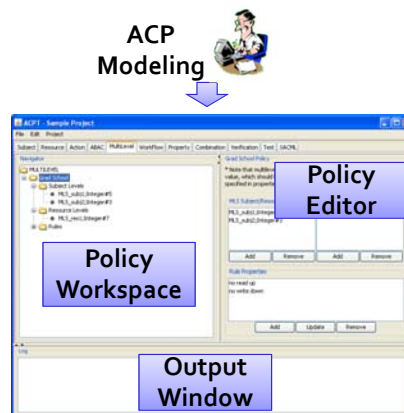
ACP Modeling

ACPT - Sample Project

File Edit Project

Subject Resource Action ABAC MultiLevel Workflow Property Combination Verification Test XACML

Navigator

MULTILEVEL
Grad School
Subject Levels
MLS_subj1,Integer#5
MLS_subj2,Integer#3
Resource Levels
MLS_rec1,Integer#7
Rules

Policy Workspace

Grad School Policy

* Note that multilev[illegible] value, which should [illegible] specified in propert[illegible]

Policy Editor

MLS Subject/Resou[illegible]
MLS_subj1,Integer
MLS_subj2,Integer

Add Remove Add Remove

Rule Properties
no read up
no write down

Add Update Remove

Log

Output Window